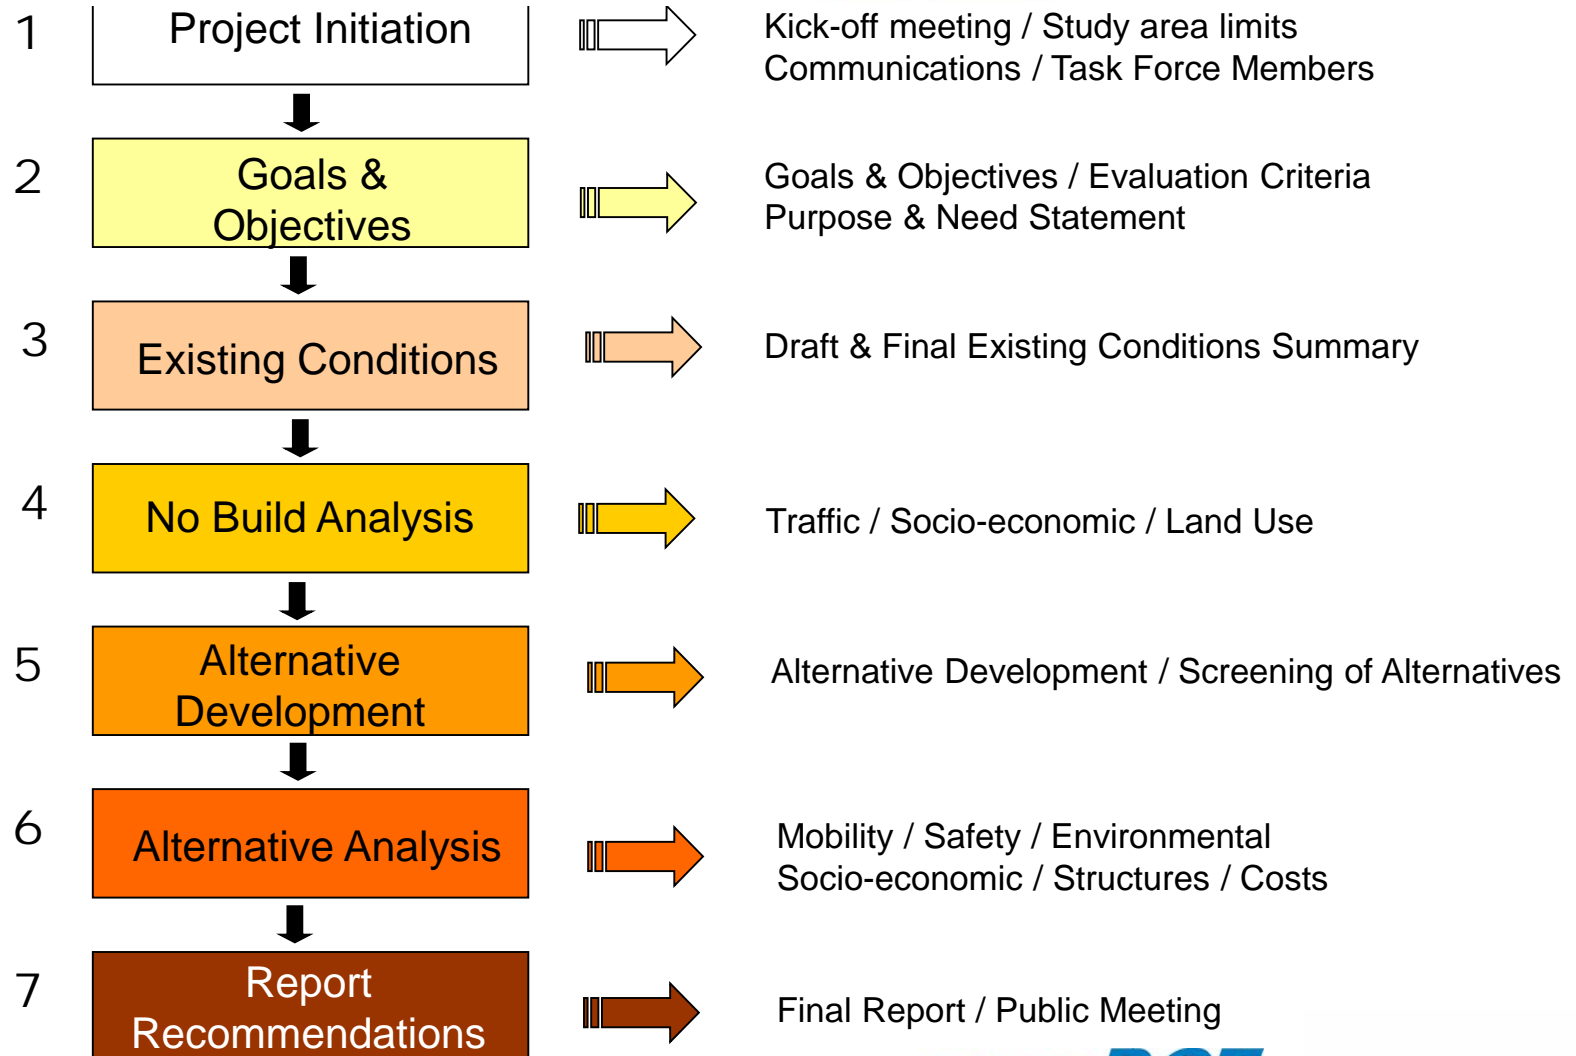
1 Project Initiation

Kick-off meeting / Study area limits
Communications / Task Force Members

2 Goals & Objectives

Goals & Objectives / Evaluation Criteria
Purpose & Need Statement

3 Existing Conditions

Draft & Final Existing Conditions Summary

4 No Build Analysis

Traffic / Socio-economic / Land Use

5 Alternative Development

Alternative Development / Screening of Alternatives

6 Alternative Analysis

Mobility / Safety / Environmental
Socio-economic / Structures / Costs

7 Report Recommendations

Final Report / Public Meeting

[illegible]